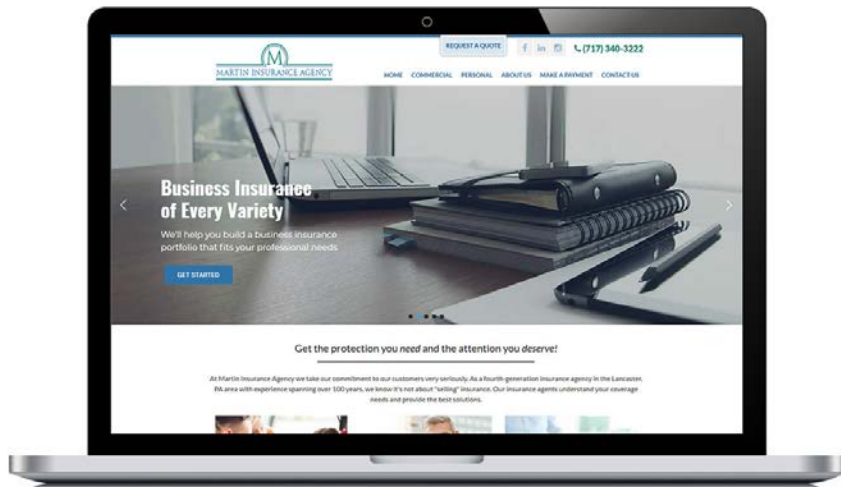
M
MARTIN INSURANCE AGENCY

REQUEST A QUOTE

(717) 340-3222

HOME COMMERCIAL PERSONAL ABOUT US MAKE A PAYMENT CONTACT US

Business Insurance of Every Variety

We'll help you build a business insurance portfolio that fits your professional needs

GET STARTED

Get the protection you *need* and the attention you *deserve!*

At Martin Insurance Agency we take our commitment to our customers very seriously. As a fourth-generation insurance agency in the Lancaster, PA area with experience spanning over 100 years, we know it's not about "selling" insurance. Our insurance agents understand your coverage needs and provide the best solutions.